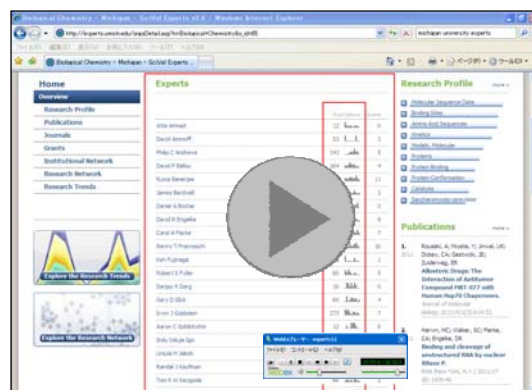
Biological Chemistry - Michigan - SciVal Experts v3.0 - Windows Internet Explorer

http://experts.umich.edu/expsDetail.asp?n=Biological+Chemistry&u_id=8

michigan university experts

Biological Chemistry - Michigan - SciVal Experts ...

Home

Overview

Research Profile

Publications

Journals

Grants

Institutional Network

Research Network

Research Trends

Explore the Research Trends

Explore the Research Network

Experts

Publications

Grants

Ahla Ahmed

David Aminoff

Philip C Andrews

David P Ballou

Ruma Banerjee

James Bardwell

Daniel A Bochar

David R Engelke

Carol A Fierke

Kenny T Fransson

Ken Fujinaga

Robert L Fuller

Sanjay K Garg

Garry D Glick

Ervin J Goldstein

Aaron C Goldstrohm

Indu Gulati Sgo

Ursula H Jakob

Randal J Kaufman

Tom K H Kerppola

Research Profile

Molecular Sequence Data

Binding Sites

Amino Acid Sequence

Kinetics

Models, Molecular

Proteins

Protein Binding

Protein Conformation

Catalysis

Saccharomyces cerevisiae

Publications

1. Rousaki, A; Miyata, Y; Jinwal, UK; Dickey, CA; Gestwicki, JE; Zuiderweg, ER
Allosteric Drugs: The Interaction of Antitumor Compound MKT-077 with Human Hsp70 Chaperones.

2. Marvin, MC; Walker, SC; Fierke, CA; Engelke, DR
Binding and cleavage of unstructured RNA by nuclear RNase P.

WebEx プレーヤー - experts13